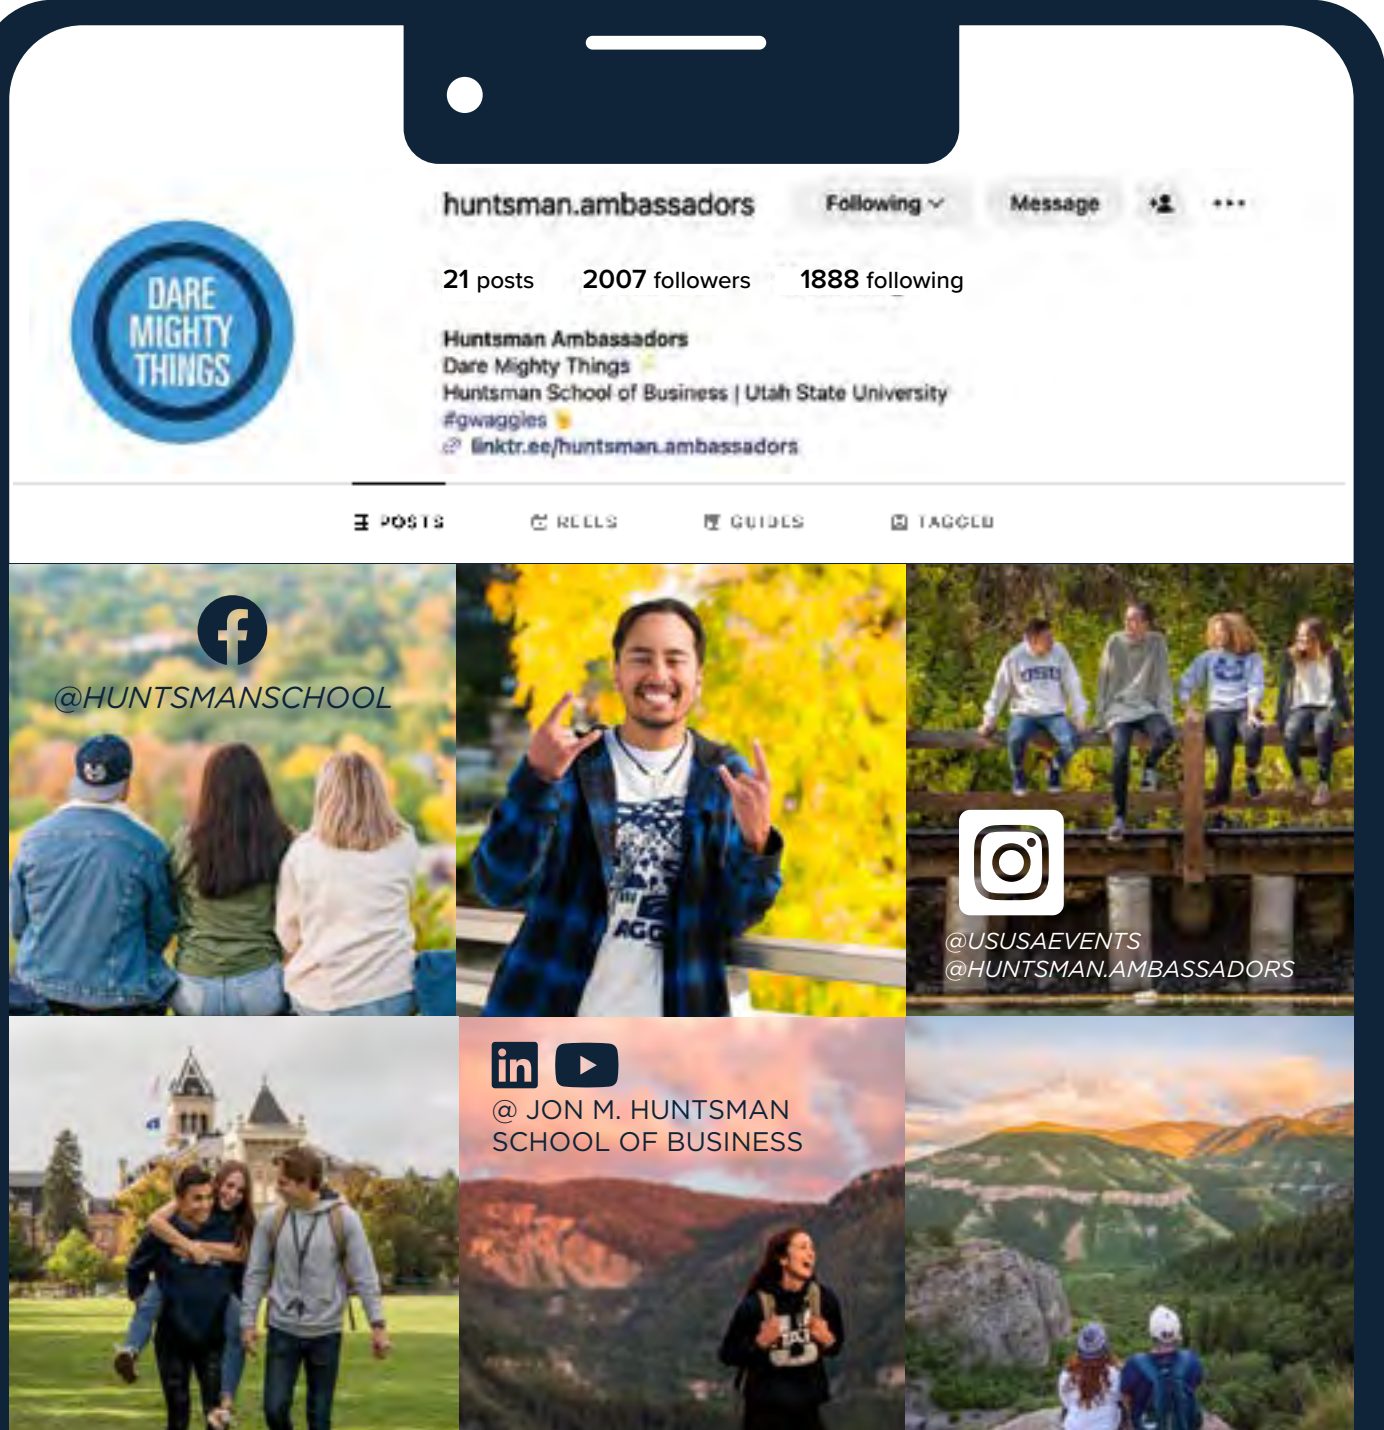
huntsman.ambassadors Following Message

21 posts 2007 followers 1888 following

DARE MIGHTY THINGS

Huntsman Ambassadors
Dare Mighty Things
Huntsman School of Business | Utah State University
#gwaggies
linktr.ee/huntsman.ambassadors

POSTS REELS GUIDES TAGGED

@HUNTSMANSCHOOL

@USUSAEVENTS
@HUNTSMAN.AMBASSADORS

@ JON M. HUNTSMAN SCHOOL OF BUSINESS